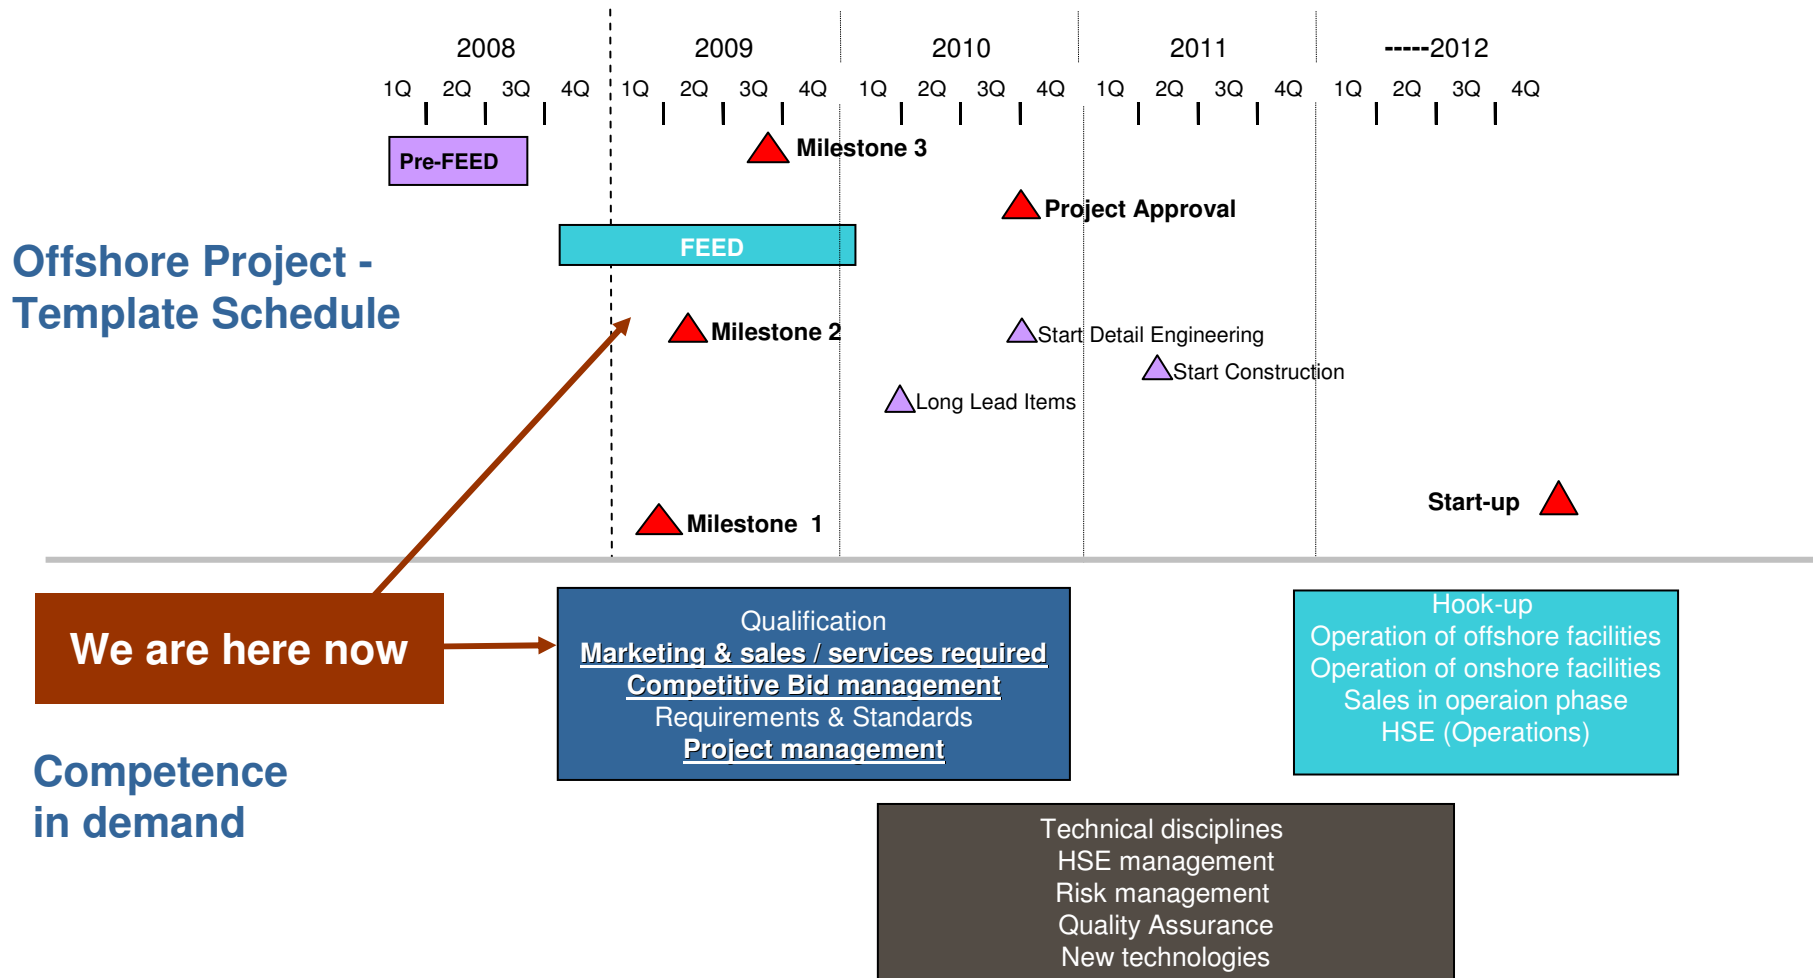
Offshore Project - Template Schedule

2008 2009 2010 2011 -----2012

1Q 2Q 3Q 4Q 1Q 2Q 3Q 4Q 1Q 2Q 3Q 4Q 1Q 2Q 3Q 4Q 1Q 2Q 3Q 4Q

Pre-FEED

Milestone 3

Project Approval

FEED

Milestone 2

Start Detail Engineering

Start Construction

Long Lead Items

Start-up

Milestone 1

We are here now

Qualification
Marketing & sales / services required
Competitive Bid management
Requirements & Standards
Project management

Hook-up
Operation of offshore facilities
Operation of onshore facilities
Sales in operaion phase
HSE (Operations)

Competence in demand

Technical disciplines
HSE management
Risk management
Quality Assurance
New technologies